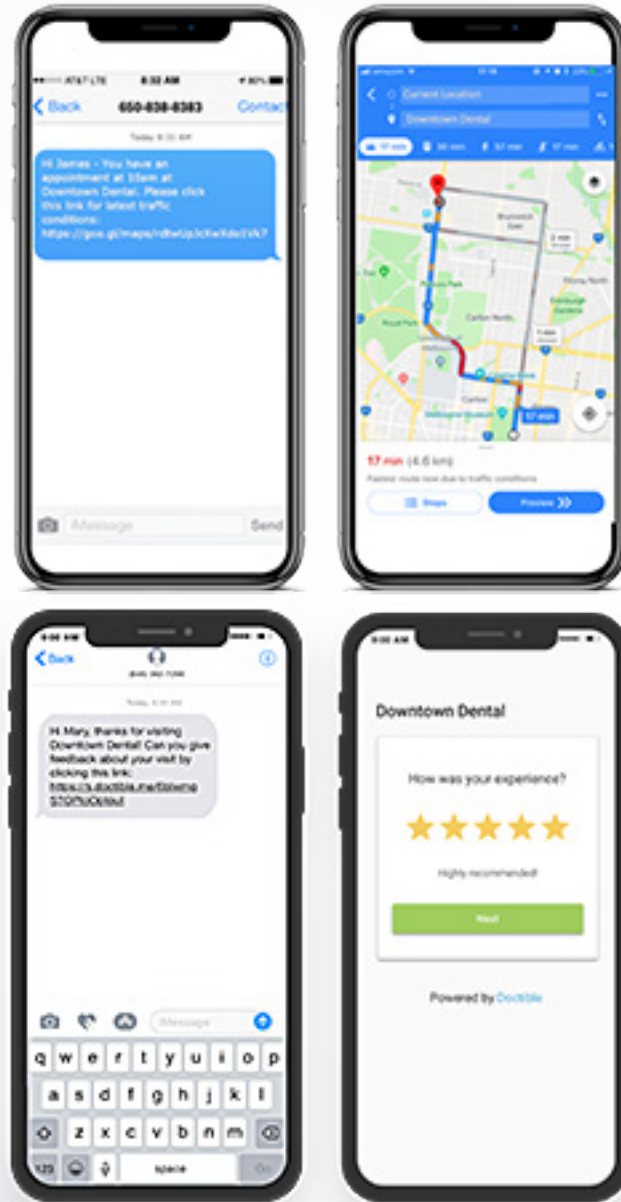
AT&T LTE 8:32 AM 80%

Back 650-838-8383 Contact

Today 8:31 AM

Hi James - You have an appointment at 10am at Downtown Dental. Please click this link for latest traffic conditions: https://goo.gl/maps/rdfwUpJcKwXdoTVk7

iMessage Send

Current Location

Downtown Dental

17 min

17 min (4.6 km)

Fastest route now due to traffic conditions

Steps

Preview

9:00 AM

Back

Today 8:31 AM

Hi Mary, thanks for visiting Downtown Dental! Can you give feedback about your visit by clicking this link: https://r.doctible.me/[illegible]

iMessage

q w e r t y u i o p
a s d f g h j k l
z x c v b n m
123 space Go

9:00 AM

Downtown Dental

How was your experience?

Highly recommended!

Next

Powered by Doctible